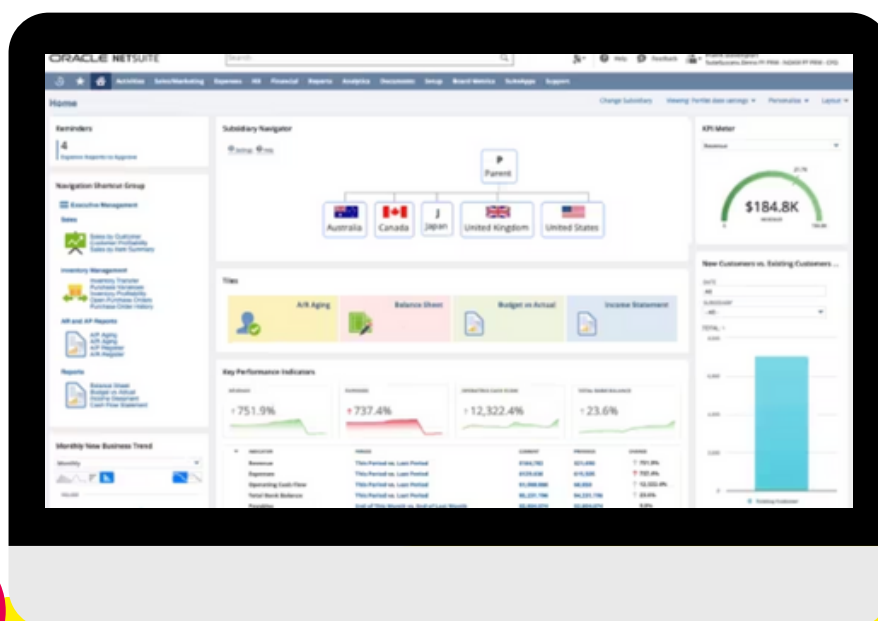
ORACLE NETSUITE

Search

Help Feedback

Activities Sales/Marketing Expenses HR Financial Reports Analytics Documents Setup Brand Metrics SuiteApps Support

Home

Change Subsidiary Viewing: Portlet date settings Personalize Layout

Reminders

4

Expense Reports to Approve

Navigation Shortcut Group

Executive Management

Sales

Sales by Customer
Customer Profitability
Sales by Item Summary

Inventory Management

Inventory Transfer
Purchase Variances
Inventory Profitability
Open Purchase Orders
Purchase Order History

AR and AP Reports

A/R Aging
A/P Aging
A/P Register
A/R Register

Reports

Balance Sheet
Budget vs Actual
Income Statement
Cash Flow Statement

Monthly New Business Trend

Monthly

Subsidiary Navigator

P
Parent

Australia
Canada
J
Japan
United Kingdom
United States

Tiles

A/R Aging
Balance Sheet
Budget vs Actual
Income Statement

Key Performance Indicators

↑ 751.9%
↑ 737.4%
↑ 12,322.4%
↑ 23.6%

| INDICATOR | PERIOD | CURRENT | PREVIOUS | CHANGE |
|---|---|---|---|---|
| Revenue | This Period vs. Last Period | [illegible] | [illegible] | ↑ 751.9% |
| Expenses | This Period vs. Last Period | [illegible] | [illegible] | ↑ 737.4% |
| Operating Cash Flow | This Period vs. Last Period | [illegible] | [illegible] | ↑ 12,322.4% |
| Total Bank Balance | This Period vs. Last Period | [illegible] | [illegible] | ↑ 23.6% |
| Payables | End of This Month vs. End of Last Month | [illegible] | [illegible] | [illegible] |

KPI Meter

Revenue

$184.8K

New Customers vs. Existing Customers ...

DATE
All
SUBSIDIARY
- All -
TOTAL

Existing Customer